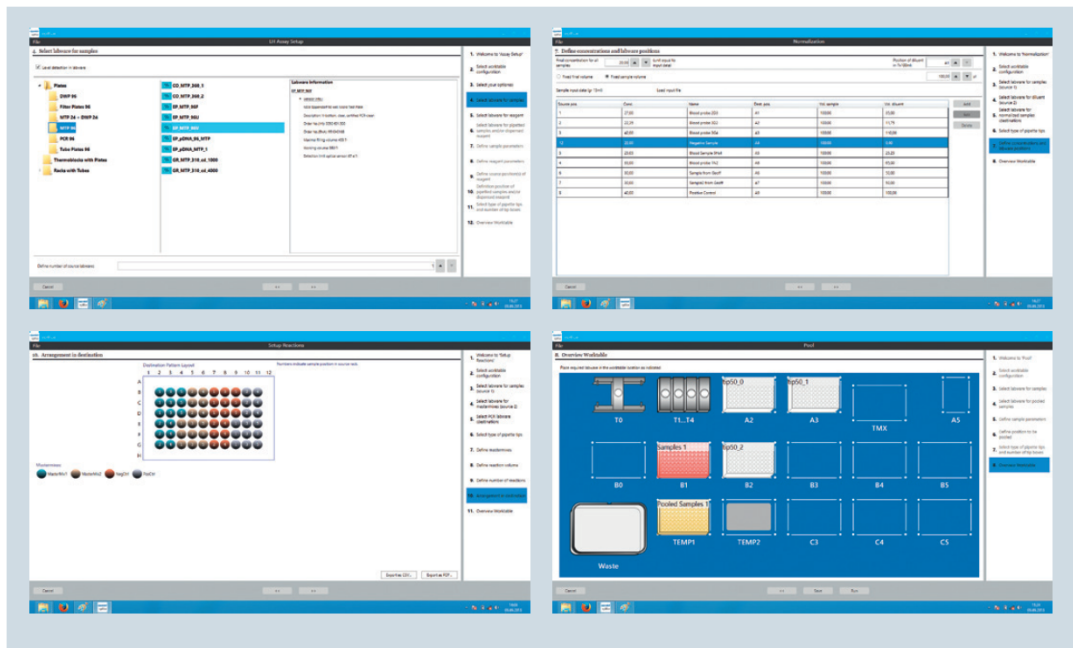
File

UV Assay Setup

4. Select labware for samples

Level detection in labware

Plates
DWP 96
Filter Plates 96
MTP 24 – DWP 24
MTP 96
PCR 96
Tube Plates 96
Thermoblocks with Plates
Racks with Tubes

CO_MTP_96fl_1
CO_MTP_96fl_2
EP_MTP_96F
EP_MTP_96U
EP_MTP_96V
EP_pDNA_96_MTP
EP_pDNA_MTP_1
GR_MTP_96_cd_1000
GR_MTP_96_cd_4000

Labware information

Define number of source labware

Cancel

1. Welcome to "Assay Setup"
2. Select worktable configuration
3. Select your options
4. Select labware for samples
5. Select labware for reagent
6. Select labware for pipetted samples and/or dispensed reagent
7. Define sample parameters
8. Define reagent parameters
9. Define source position(s) of reagent
10. Define position of pipetted samples and/or dispensed reagent
11. Select type of pipette tips and number of tip boxes
12. Overview Worktable

File

Normalization

7. Define concentrations and labware positions

Fixed final volume
Fixed sample volume

| Source pos. | Conc. | Name | Dest. pos. | Vol. sample | Vol. diluent |
|---|---|---|---|---|---|
| 1 | 27,00 | Blood probe 223 | A1 | 100,00 | 35,00 |
| 2 | 23,29 | Blood probe 322 | A2 | 100,00 | 11,79 |
| 3 | 40,00 | Blood probe 562 | A3 | 100,00 | 110,00 |
| 4 | 20,00 | Negative Sample | A4 | 100,00 | 0,00 |
| 5 | 20,63 | Blood Sample 8464 | A5 | 100,00 | 20,23 |
| 6 | 30,00 | Blood probe 142 | A6 | 100,00 | 50,00 |
| 7 | 30,00 | Sample from Geoff | A6 | 100,00 | 50,00 |
| 8 | 30,00 | Sample from Geoff | A7 | 100,00 | 50,00 |
| 9 | 40,00 | Positive Control | A8 | 100,00 | 110,00 |

Cancel

1. Welcome to "Normalization"
2. Select worktable configuration
3. Select labware for samples (source 1)
4. Select labware for diluent (source 2)
5. Select labware for normalized samples (destination)
6. Select type of pipette tips
7. Define concentrations and labware positions
8. Overview Worktable

File

Setup New Gene

10. Arrangement in destination

Destination Pattern Layout

1 2 3 4 5 6 7 8 9 10 11 12

A B C D E F G H

Mastermixes

Export to CSV...
Export as PDF...

Cancel

1. Welcome to "Setup New Gene"
2. Select worktable configuration
3. Select labware for samples (source 1)
4. Select labware for mastermixes (source 2)
5. Select PCR labware (destination)
6. Select type of pipette tips
7. Define mastermixes
8. Define reaction volume
9. Define number of reactions
10. Arrangement in destination
11. Overview Worktable

File

Pool

8. Overview Worktable

Place required labware in the worktable location as indicated

T0
T1...T4
tip50_0
A2
tip50_1
A3
TMX
A5
B0
Samples 1
B1
tip50_2
B2
B3
B4
B5
Pooled Samples 1
TEMP1
TEMP2
C3
C4
C5
Waste

Cancel
Run

1. Welcome to "Pool"
2. Select worktable configuration
3. Select labware for samples
4. Select labware for pooled samples
5. Define sample parameter
6. Define position to be pooled
7. Select type of pipette tips and number of tip boxes
8. Overview Worktable